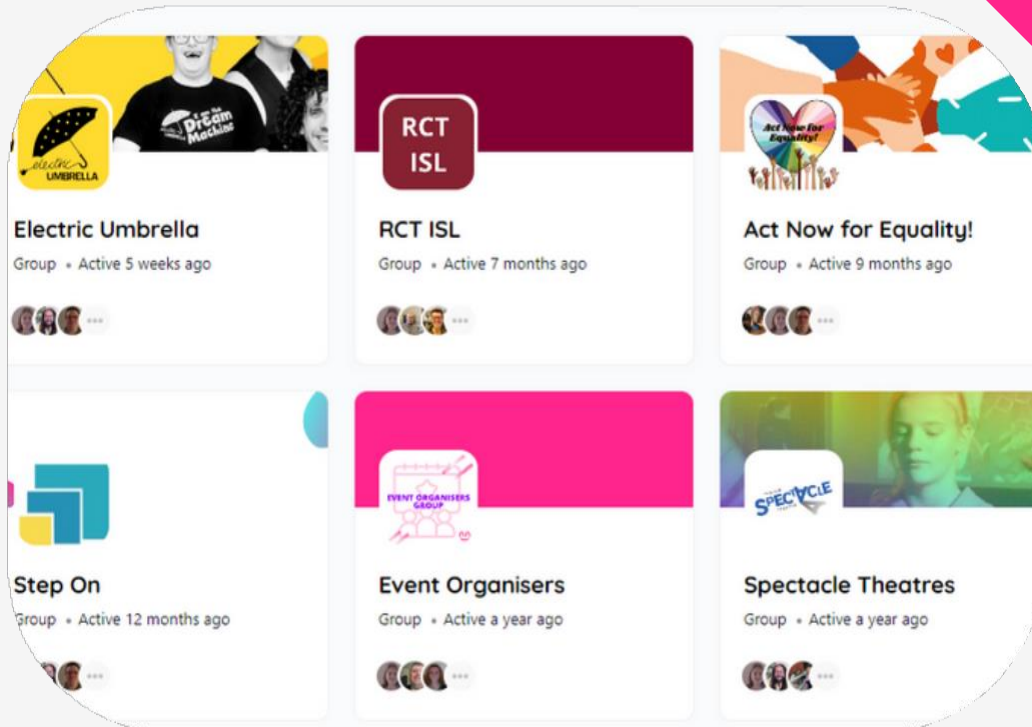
Dream Machine

electric UMBRELLA

Electric Umbrella
Group • Active 5 weeks ago

RCT ISL

RCT ISL
Group • Active 7 months ago

Act Now for Equality!

Act Now for Equality!
Group • Active 9 months ago

Step On
Group • Active 12 months ago

EVENT ORGANISERS GROUP

Event Organisers
Group • Active a year ago

SPECTACLE

Spectacle Theatres
Group • Active a year ago